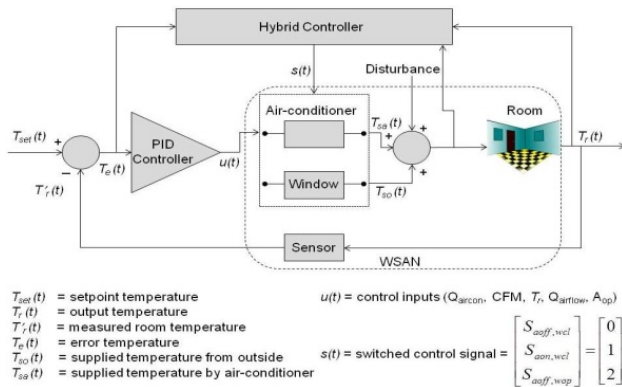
Hybrid Controller

$s(t)$

Disturbance

Air-conditioner

Room

$T_{set}(t)$

+

−

$T_e(t)$

PID Controller

$u(t)$

$T_{sa}(t)$

+

+

+

Window

$T_{so}(t)$

$T_r(t)$

$T'_r(t)$

Sensor

WSAN

$T_{set}(t)$ = setpoint temperature
$T_r(t)$ = output temperature
$T'_r(t)$ = measured room temperature
$T_e(t)$ = error temperature
$T_{so}(t)$ = supplied temperature from outside
$T_{sa}(t)$ = supplied temperature by air-conditioner

$u(t)$ = control inputs ($Q_{aircon}$, CFM, $T_r$, $Q_{airflow}$, $A_{op}$)

$s(t)$ = switched control signal = $\begin{bmatrix} S_{aoff,wcl} \\ S_{aon,wcl} \\ S_{aoff,wop} \end{bmatrix} = \begin{bmatrix} 0 \\ 1 \\ 2 \end{bmatrix}$